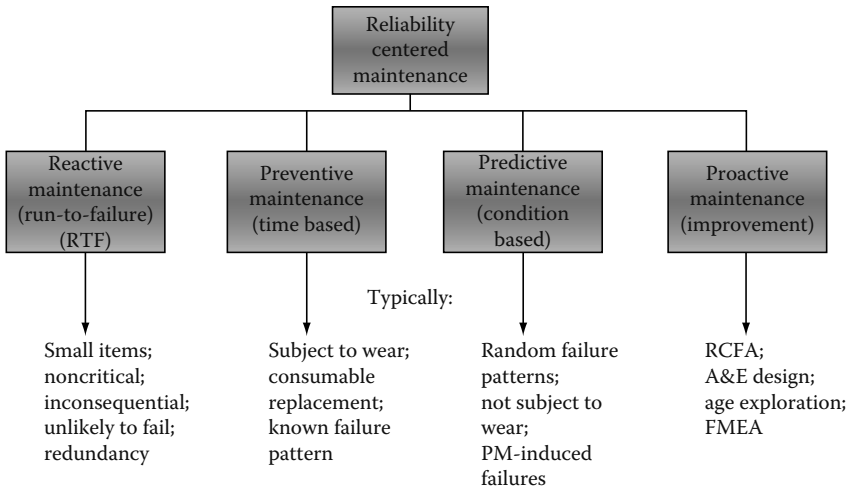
Reliability centered maintenance

Reactive maintenance (run-to-failure) (RTF)

Preventive maintenance (time based)

Predictive maintenance (condition based)

Proactive maintenance (improvement)

Typically:

Small items; noncritical; inconsequential; unlikely to fail; redundancy

Subject to wear; consumable replacement; known failure pattern

Random failure patterns; not subject to wear; PM-induced failures

RCFA; A&E design; age exploration; FMEA